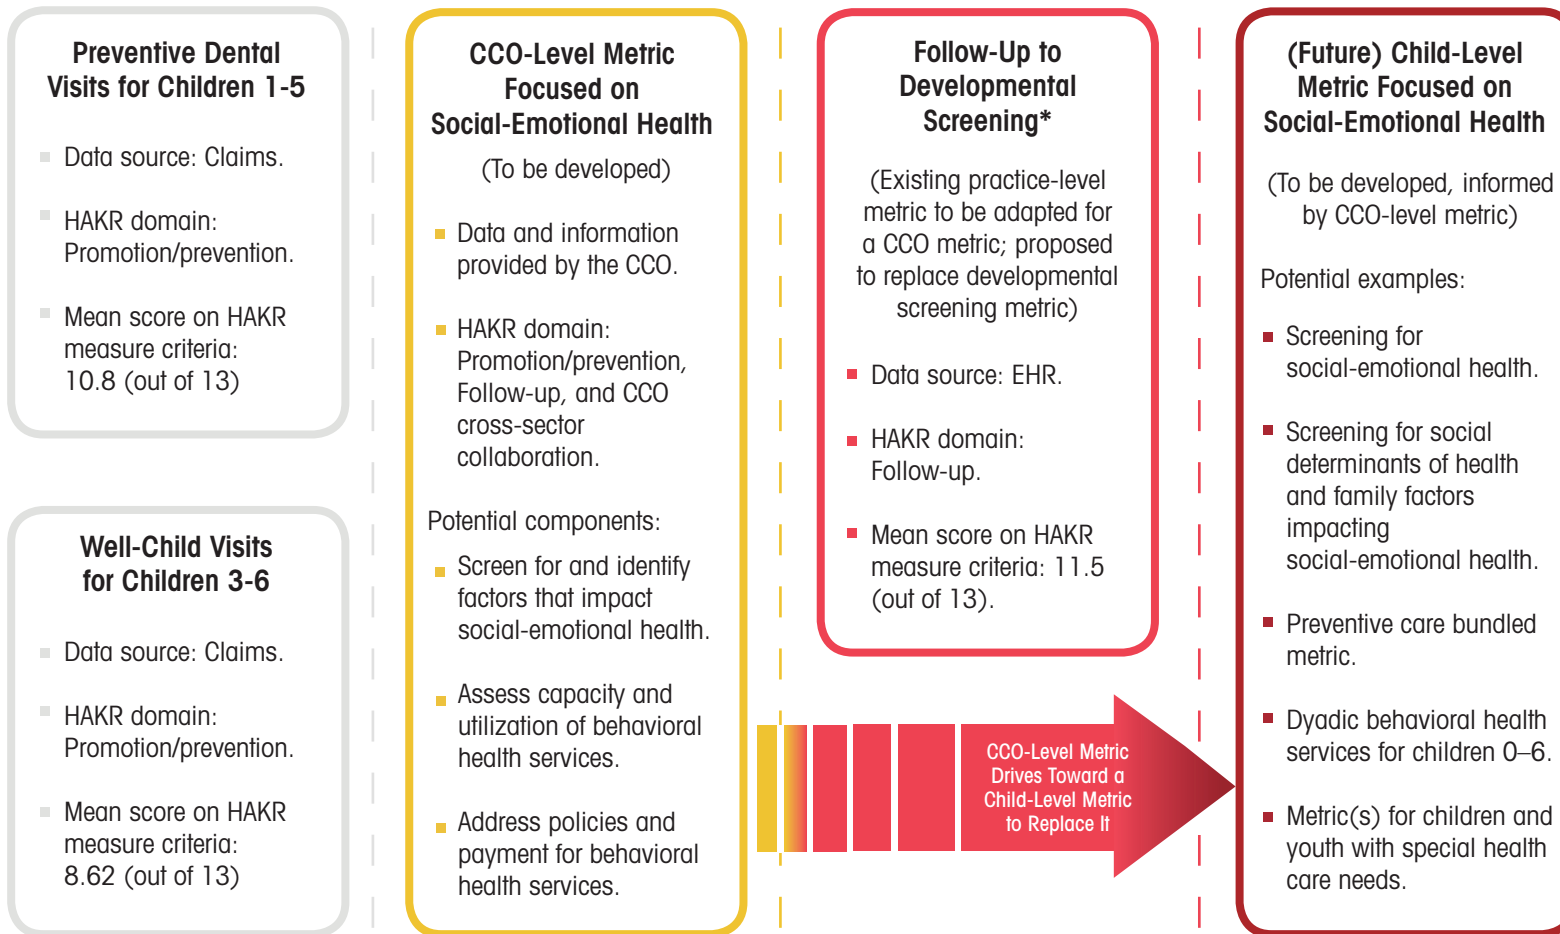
Preventive Dental Visits for Children 1-5

Data source: Claims.

HAKR domain: Promotion/prevention.

Mean score on HAKR measure criteria: 10.8 (out of 13)

Well-Child Visits for Children 3-6

Data source: Claims.

HAKR domain: Promotion/prevention.

Mean score on HAKR measure criteria: 8.62 (out of 13)

CCO-Level Metric Focused on Social-Emotional Health

(To be developed)

Data and information provided by the CCO.

HAKR domain: Promotion/prevention, Follow-up, and CCO cross-sector collaboration.

Potential components:

Screen for and identify factors that impact social-emotional health.

Assess capacity and utilization of behavioral health services.

Address policies and payment for behavioral health services.

Follow-Up to Developmental Screening*

(Existing practice-level metric to be adapted for a CCO metric; proposed to replace developmental screening metric)

Data source: EHR.

HAKR domain: Follow-up.

Mean score on HAKR measure criteria: 11.5 (out of 13).

CCO-Level Metric Drives Toward a Child-Level Metric to Replace It

(Future) Child-Level Metric Focused on Social-Emotional Health

(To be developed, informed by CCO-level metric)

Potential examples:

Screening for social-emotional health.

Screening for social determinants of health and family factors impacting social-emotional health.

Preventive care bundled metric.

Dyadic behavioral health services for children 0–6.

Metric(s) for children and youth with special health care needs.